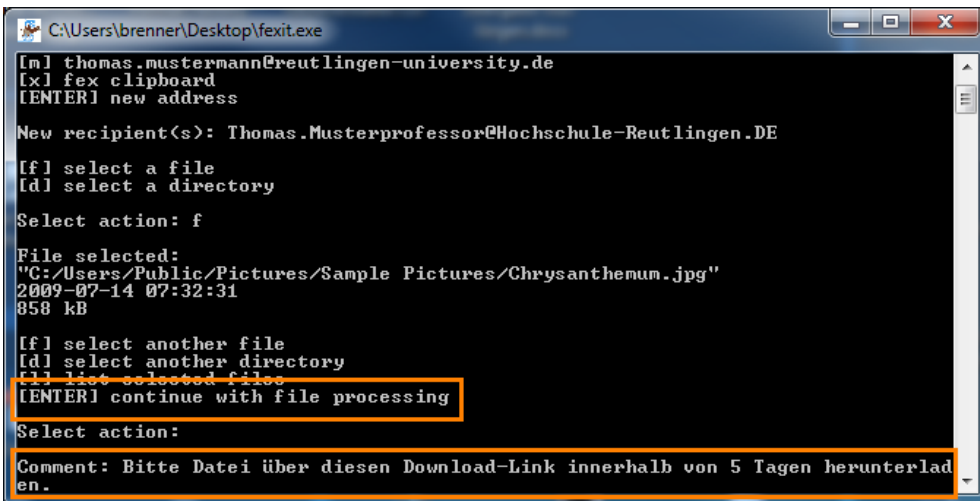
C:\Users\brenner\Desktop\fexit.exe

[m] thomas.mustermann@reutlingen-university.de
[x] fex clipboard
[ENTER] new address

New recipient(s): Thomas.Musterprofessor@Hochschule-Reutlingen.DE

[f] select a file
[d] select a directory

Select action: f

File selected:
"C:/Users/Public/Pictures/Sample Pictures/Chrysanthemum.jpg"
2009-07-14 07:32:31
858 kB

[f] select another file
[d] select another directory
[l] list selected files
[ENTER] continue with file processing

Select action:

Comment: Bitte Datei über diesen Download-Link innerhalb von 5 Tagen herunterladen.